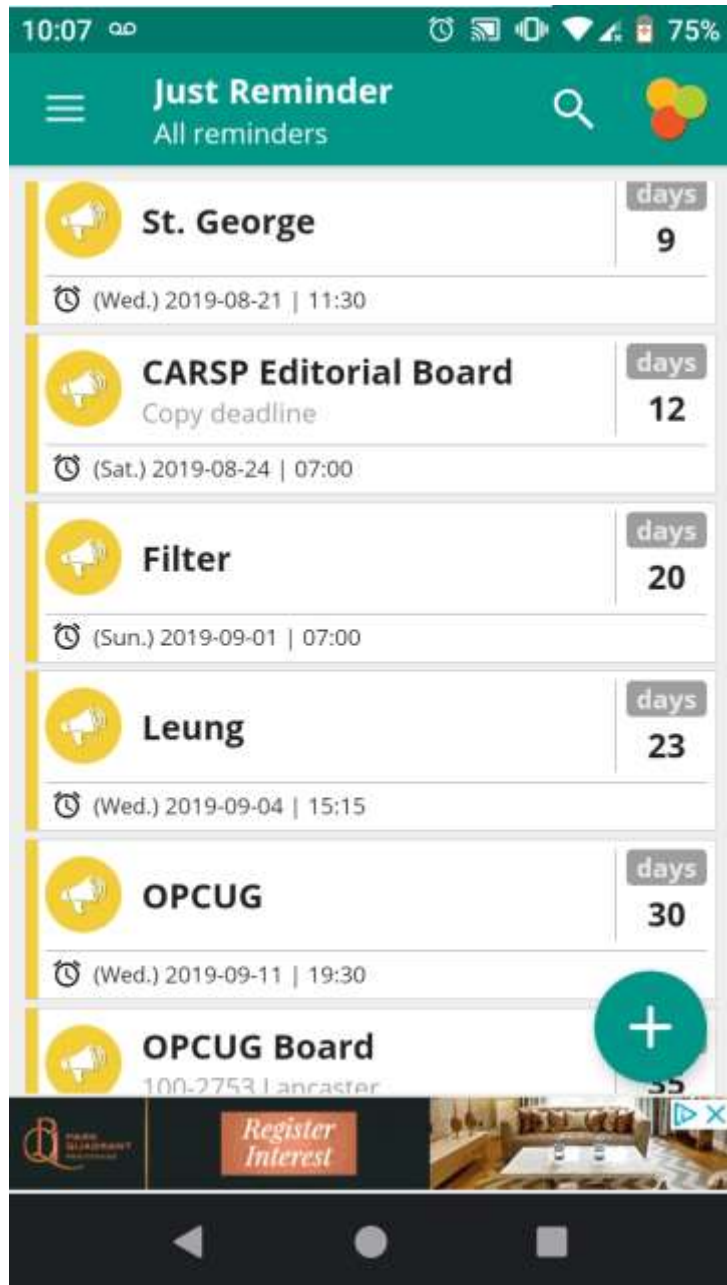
10:07 75%

Just Reminder
All reminders

St. George
days
9
(Wed.) 2019-08-21 | 11:30

CARSP Editorial Board
Copy deadline
days
12
(Sat.) 2019-08-24 | 07:00

Filter
days
20
(Sun.) 2019-09-01 | 07:00

Leung
days
23
(Wed.) 2019-09-04 | 15:15

OPCUG
days
30
(Wed.) 2019-09-11 | 19:30

OPCUG Board
100-2753 Lancaster
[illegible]

PARK QUADRANT
Register Interest